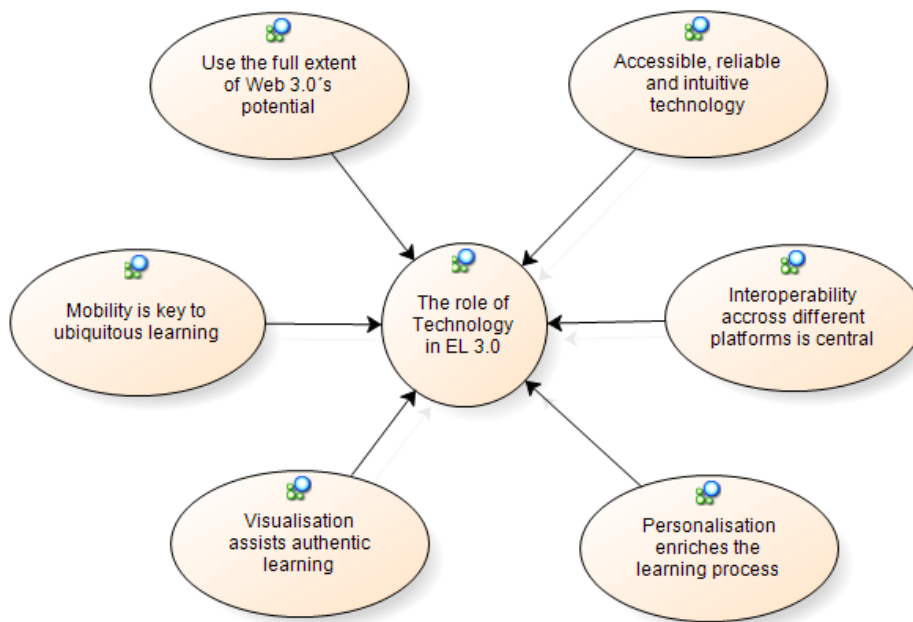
Use the full extent of Web 3.0´s potential

Accessible, reliable and intuitive technology

Mobility is key to ubiquitous learning

The role of Technology in EL 3.0

Interoperability accross different platforms is central

Visualisation assists authentic learning

Personalisation enriches the learning process